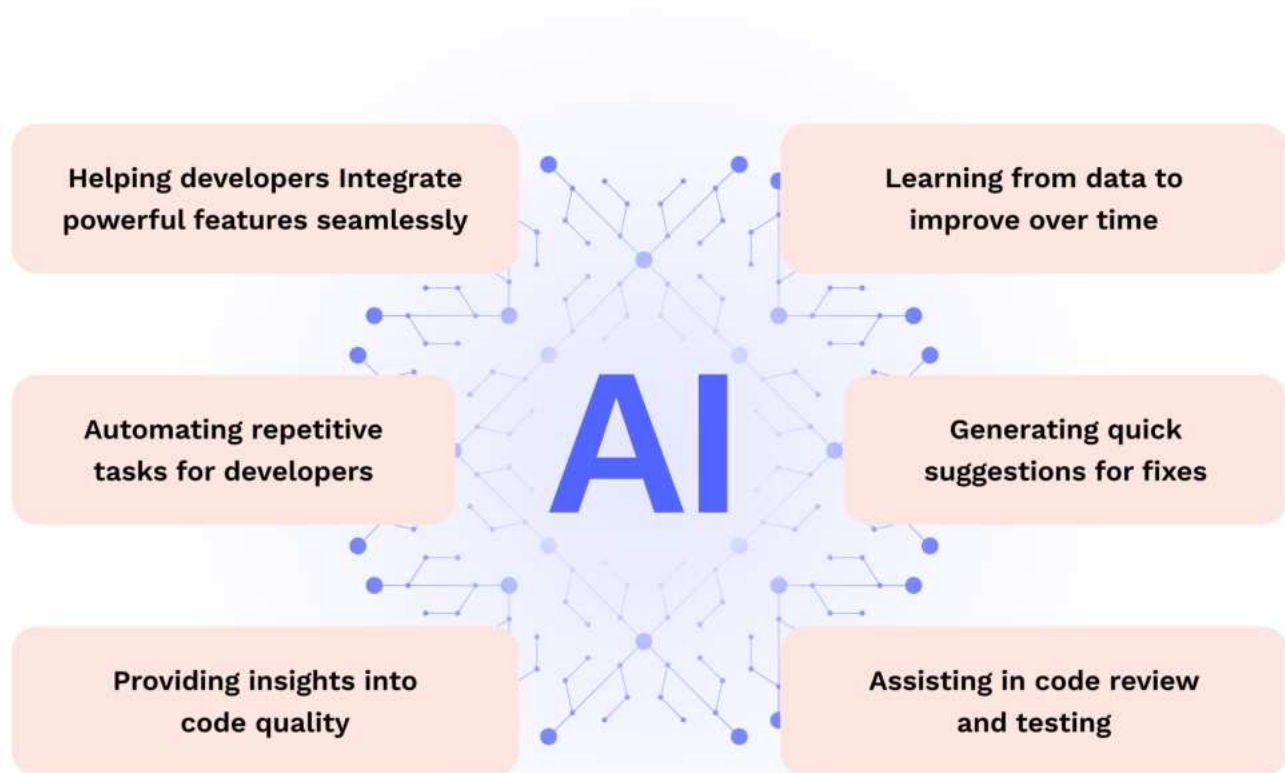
Helping developers Integrate powerful features seamlessly

Learning from data to improve over time

Automating repetitive tasks for developers

AI

Generating quick suggestions for fixes

Providing insights into code quality

Assisting in code review and testing